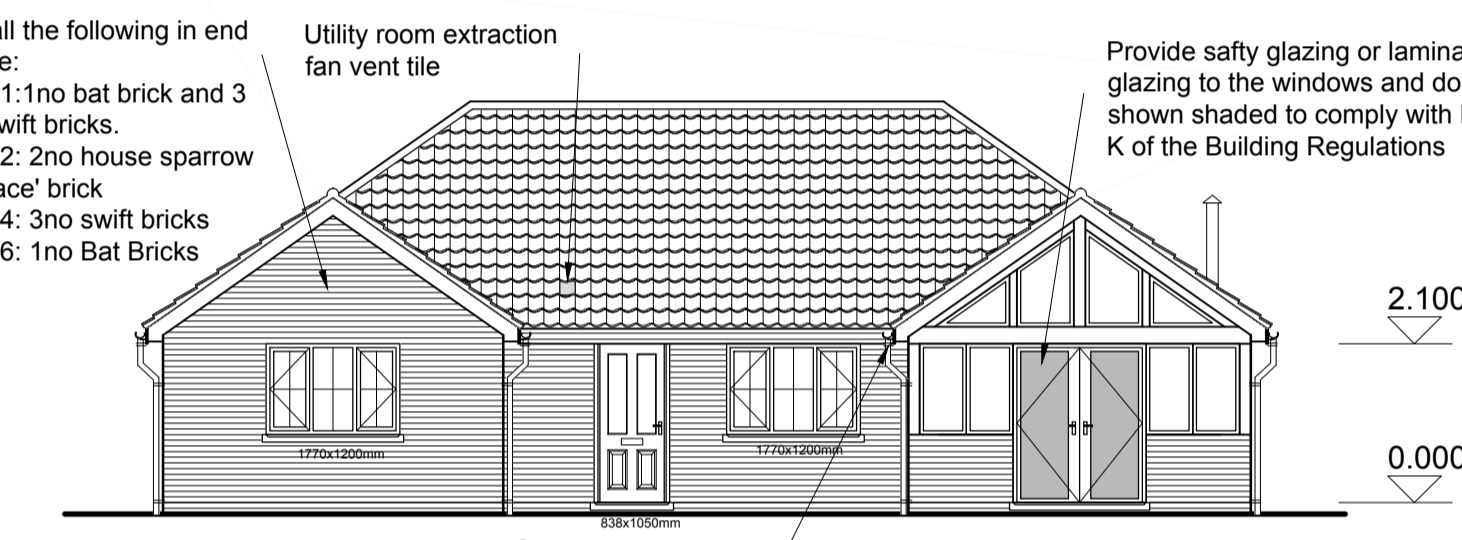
all the following in end
e:
1:1no bat brick and 3
swift bricks.
2: 2no house sparrow
ace' brick
4: 3no swift bricks
6: 1no Bat Bricks

Utility room extraction fan vent tile

Provide safty glazing or lamina
glazing to the windows and do
shown shaded to comply with
K of the Building Regulations

2.100

0.000

1770x1200mm

1770x1200mm

838x1050mm